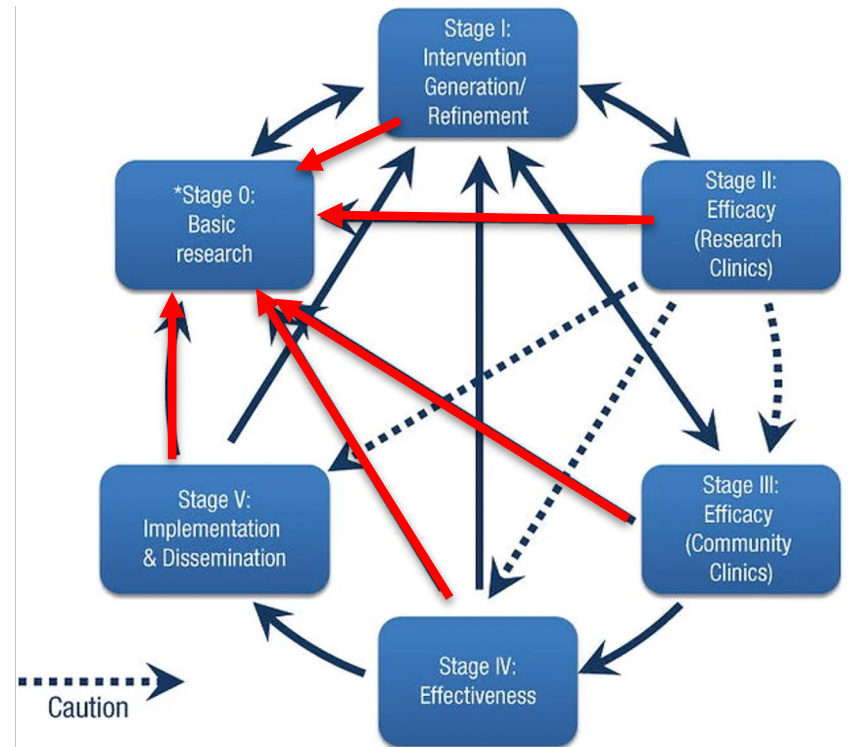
Stage I: Intervention Generation/ Refinement

*Stage 0: Basic research

Stage II: Efficacy (Research Clinics)

Stage V: Implementation & Dissemination

Stage III: Efficacy (Community Clinics)

Stage IV: Effectiveness

Caution